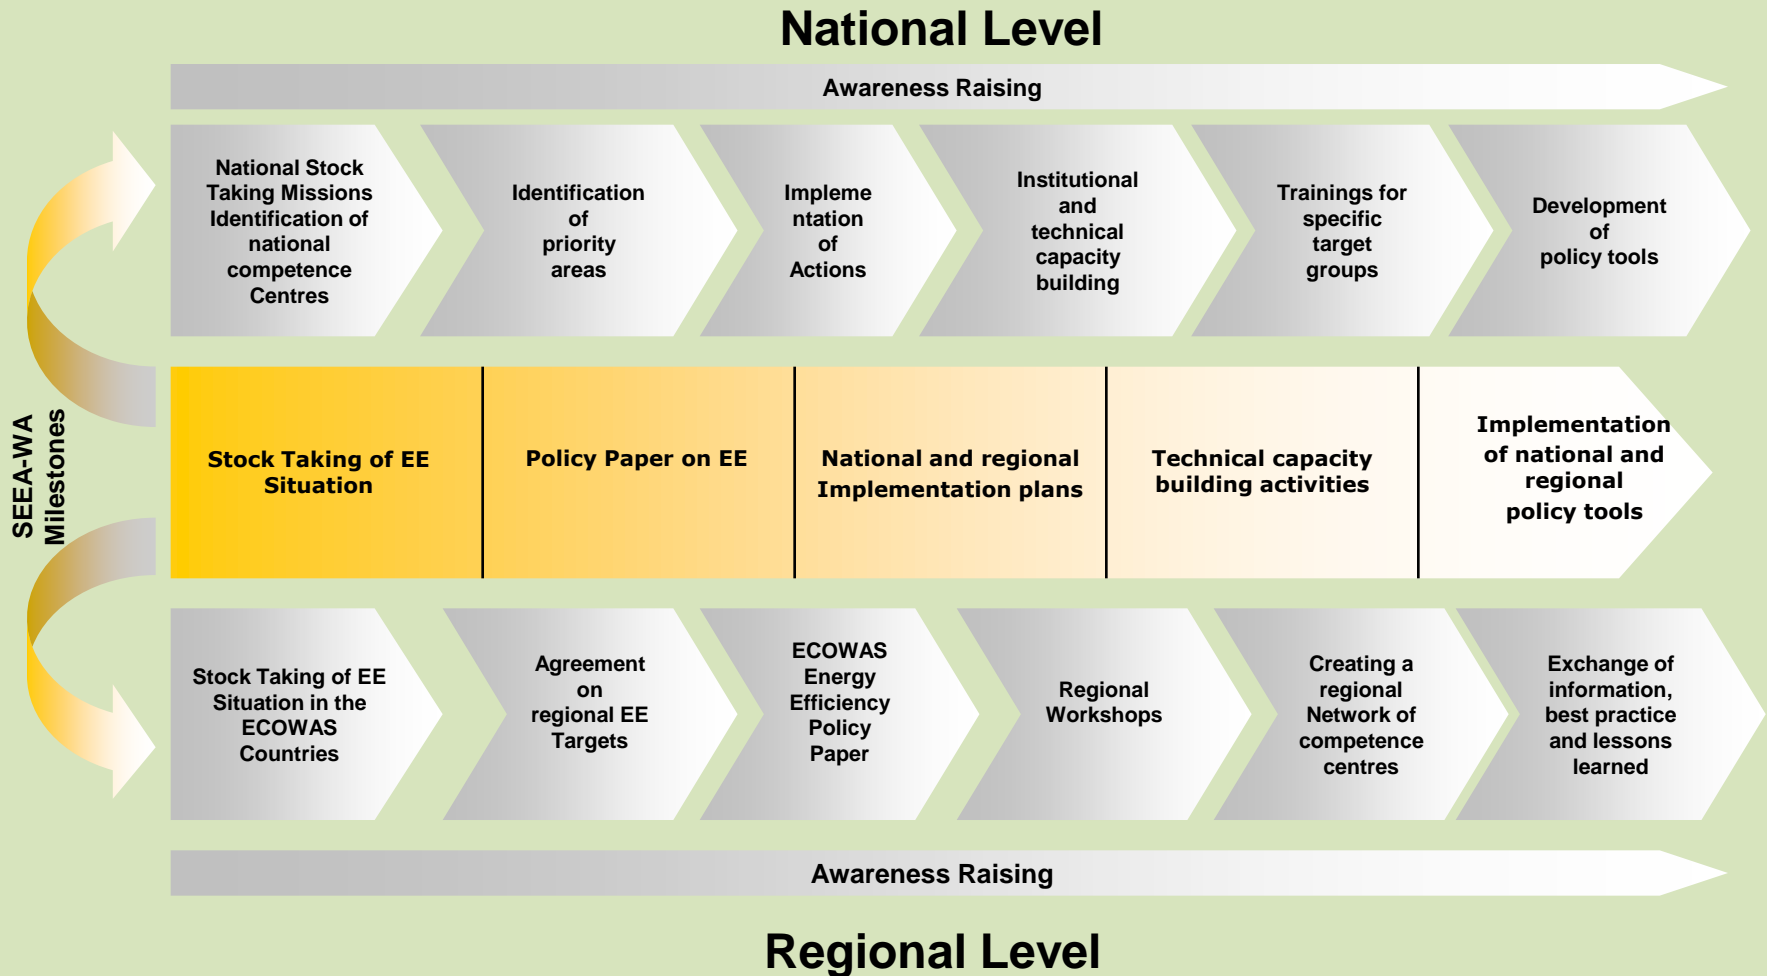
National Level

Awareness Raising

National Stock Taking Missions Identification of national competence Centres

Identification of priority areas

Impleme ntation of Actions

Institutional and technical capacity building

Trainings for specific target groups

Development of policy tools

SEEA-WA Milestones

Stock Taking of EE Situation

Policy Paper on EE

National and regional Implementation plans

Technical capacity building activities

Implementation of national and regional policy tools

Stock Taking of EE Situation in the ECOWAS Countries

Agreement on regional EE Targets

ECOWAS Energy Efficiency Policy Paper

Regional Workshops

Creating a regional Network of competence centres

Exchange of information, best practice and lessons learned

Awareness Raising

Regional Level